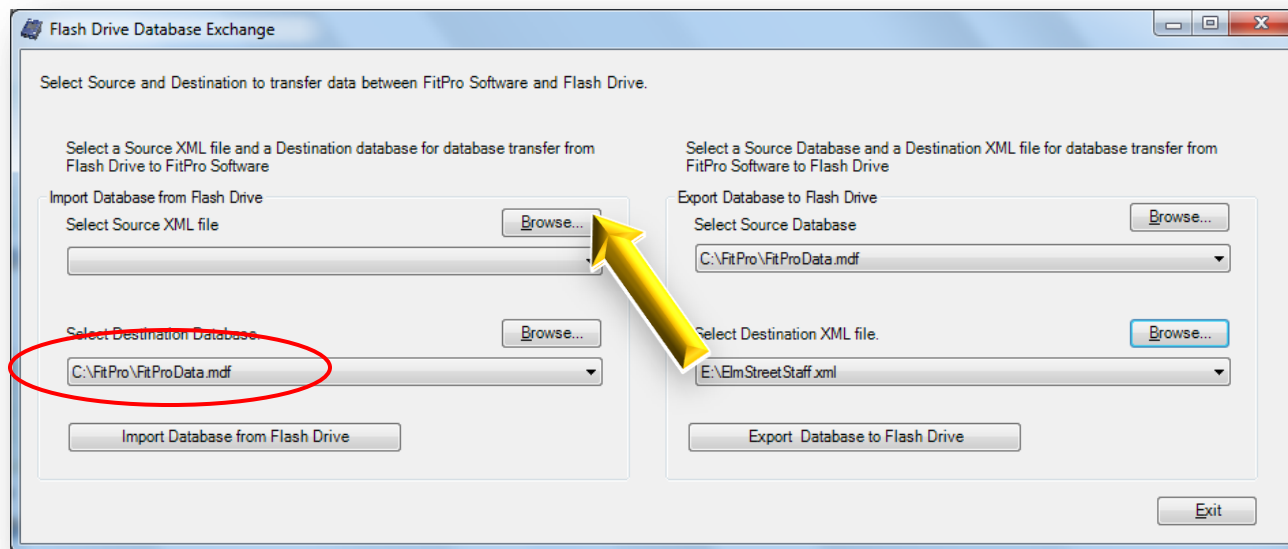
Flash Drive Database Exchange

Select Source and Destination to transfer data between FitPro Software and Flash Drive.

Select a Source XML file and a Destination database for database transfer from Flash Drive to FitPro Software

Import Database from Flash Drive

Select Source XML file

Browse...

Select Destination Database.

Browse...

C:\FitPro\FitProData.mdf

Import Database from Flash Drive

Select a Source Database and a Destination XML file for database transfer from FitPro Software to Flash Drive

Export Database to Flash Drive

Select Source Database

Browse...

C:\FitPro\FitProData.mdf

Select Destination XML file.

Browse...

E:\ElmStreetStaff.xml

Export Database to Flash Drive

Exit